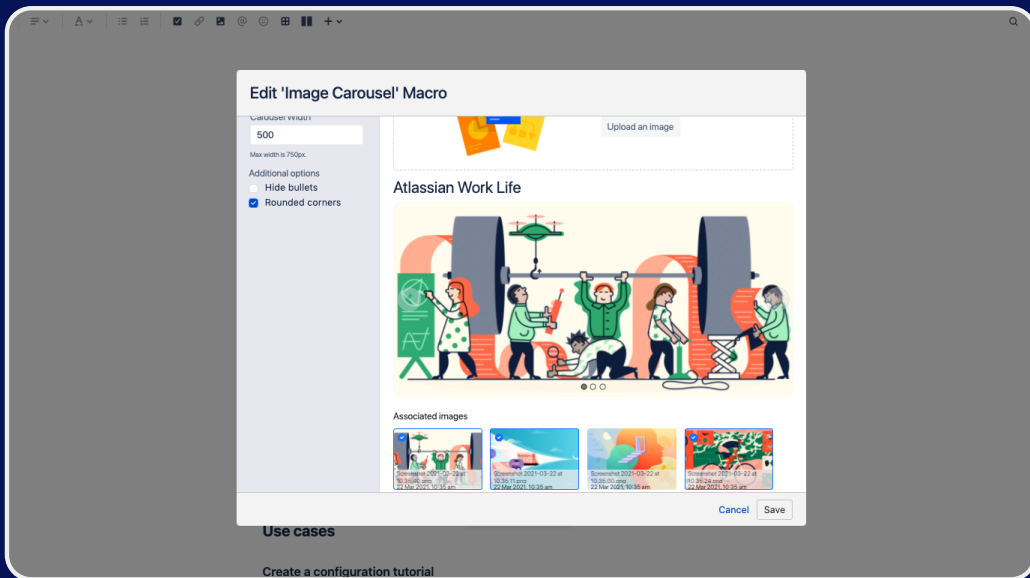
Edit 'Image Carousel' Macro

Carousel Width

500

Max width is 750px.

Additional options

Hide bullets

Rounded corners

Upload an image

Atlassian Work Life

Associated images

Screenshot 2021-03-22 at 10.35.40.png
22 Mar 2021, 10:35 am

Screenshot 2021-03-22 at 10.35.11.png
22 Mar 2021, 10:35 am

Screenshot 2021-03-22 at 10.35.00.png
22 Mar 2021, 10:35 am

Screenshot 2021-03-22 at 10.35.24.png
22 Mar 2021, 10:35 am

Cancel Save

Use cases

Create a configuration tutorial